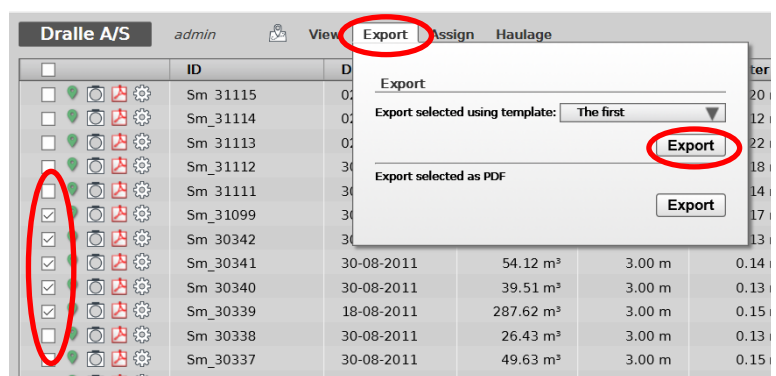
Dralle A/S admin View Export Assign Haulage

Export

Export selected using template: The first

Export

Export selected as PDF

Export

| | ID | D | | | ter |
|---|---|---|---|---|---|
| | Sm_31115 | 02 | | | 20 |
| | Sm_31114 | 02 | | | 12 |
| | Sm_31113 | 02 | | | 22 |
| | Sm_31112 | 30 | | | 18 |
| | Sm_31111 | 30 | | | 14 |
| | Sm_31099 | 30 | | | 17 |
| | Sm_30342 | 30 | | | 13 |
| | Sm_30341 | 30-08-2011 | 54.12 m³ | 3.00 m | 0.14 |
| | Sm_30340 | 30-08-2011 | 39.51 m³ | 3.00 m | 0.13 |
| | Sm_30339 | 18-08-2011 | 287.62 m³ | 3.00 m | 0.15 |
| | Sm_30338 | 30-08-2011 | 26.43 m³ | 3.00 m | 0.13 |
| | Sm_30337 | 30-08-2011 | 49.63 m³ | 3.00 m | 0.15 |